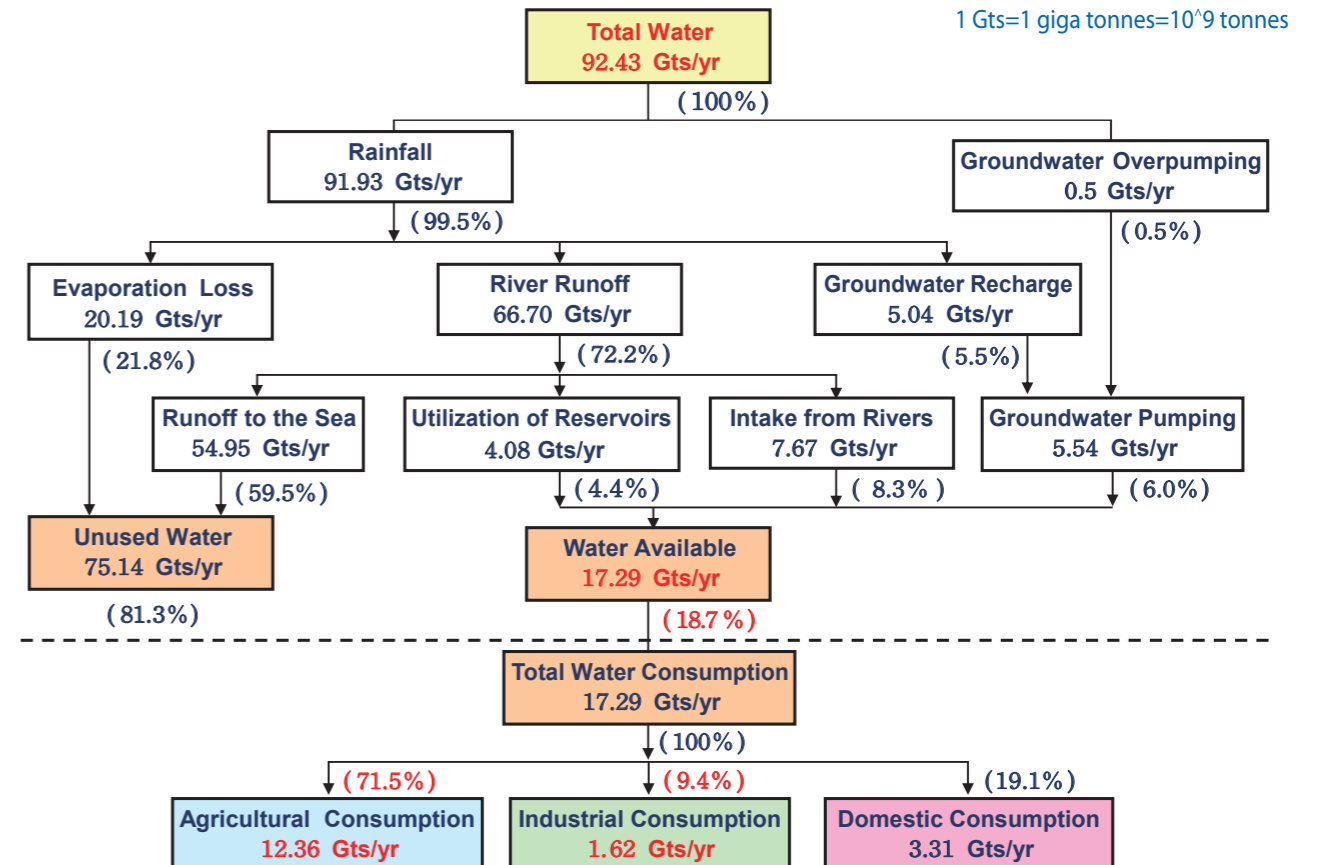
1 Gts=1 giga tonnes=10^9 tonnes

Total Water
92.43 Gts/yr

(100%)

Rainfall
91.93 Gts/yr

Groundwater Overpumping
0.5 Gts/yr

(99.5%)

(0.5%)

Evaporation Loss
20.19 Gts/yr

River Runoff
66.70 Gts/yr

Groundwater Recharge
5.04 Gts/yr

(21.8%)

(72.2%)

(5.5%)

Runoff to the Sea
54.95 Gts/yr

Utilization of Reservoirs
4.08 Gts/yr

Intake from Rivers
7.67 Gts/yr

Groundwater Pumping
5.54 Gts/yr

(59.5%)

(4.4%)

(8.3%)

(6.0%)

Unused Water
75.14 Gts/yr

Water Available
17.29 Gts/yr

(81.3%)

(18.7%)

Total Water Consumption
17.29 Gts/yr

(100%)

(71.5%)

(9.4%)

(19.1%)

Agricultural Consumption
12.36 Gts/yr

Industrial Consumption
1.62 Gts/yr

Domestic Consumption
3.31 Gts/yr